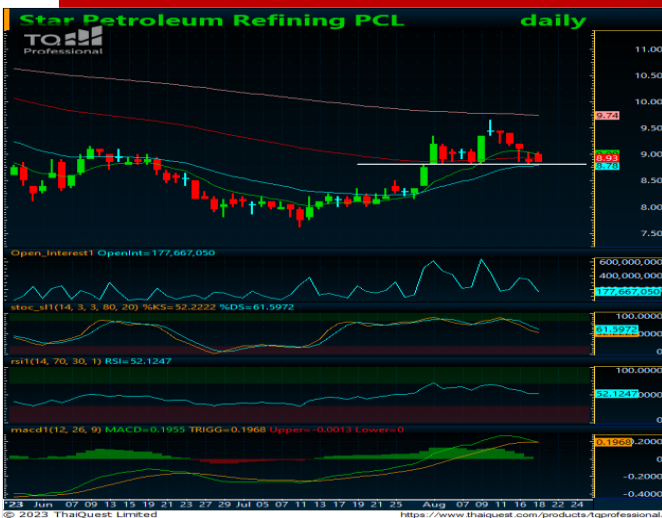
Star Petroleum Refining PCL daily

TQ Professional

11.00
10.50
10.00
9.74
9.50
9.00
8.93
8.78
8.50
8.00
7.50

Open_Interest1 OpenInt=177,667,050
600,000,000
400,000,000
177,667,050

stoc_sl1(14, 3, 3, 80, 20) %KS=52.2222 %DS=61.5972
100.0000
61.5972
0.0000

rsi1(14, 70, 30, 1) RSI=52.1247
100.0000
52.1247
0

macd1(12, 26, 9) MACD=0.1955 TRIGG=0.1968 Upper=-0.0013 Lower=0
0.1968
0.0000
-0.2000
-0.4000

23 Jun 07 09 13 15 19 21 23 27 29 Jul 05 07 11 13 17 19 21 25 Aug 07 09 11 16 18 22 24

© 2023 ThaiQuest Limited https://www.thaiquest.com/products/tqprofessional